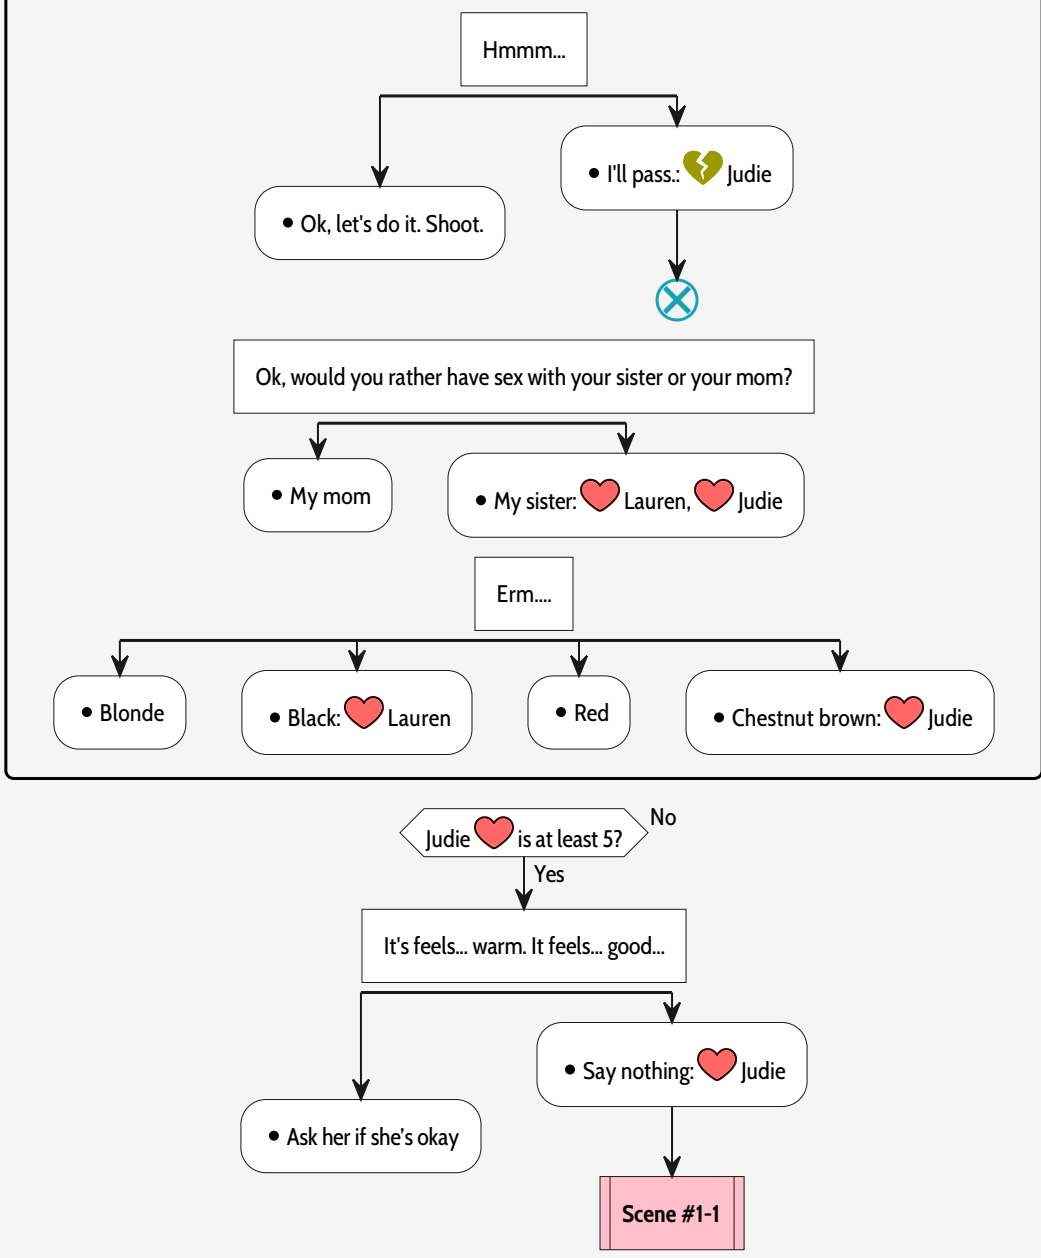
Hmmm...

• Ok, let's do it. Shoot.

• I'll pass.: Judie

Ok, would you rather have sex with your sister or your mom?

• My mom

• My sister: Lauren, Judie

Erm....

• Blonde

• Black: Lauren

• Red

• Chestnut brown: Judie

Judie is at least 5?

No

Yes

It's feels... warm. It feels... good...

• Ask her if she's okay

• Say nothing: Judie

Scene #1-1